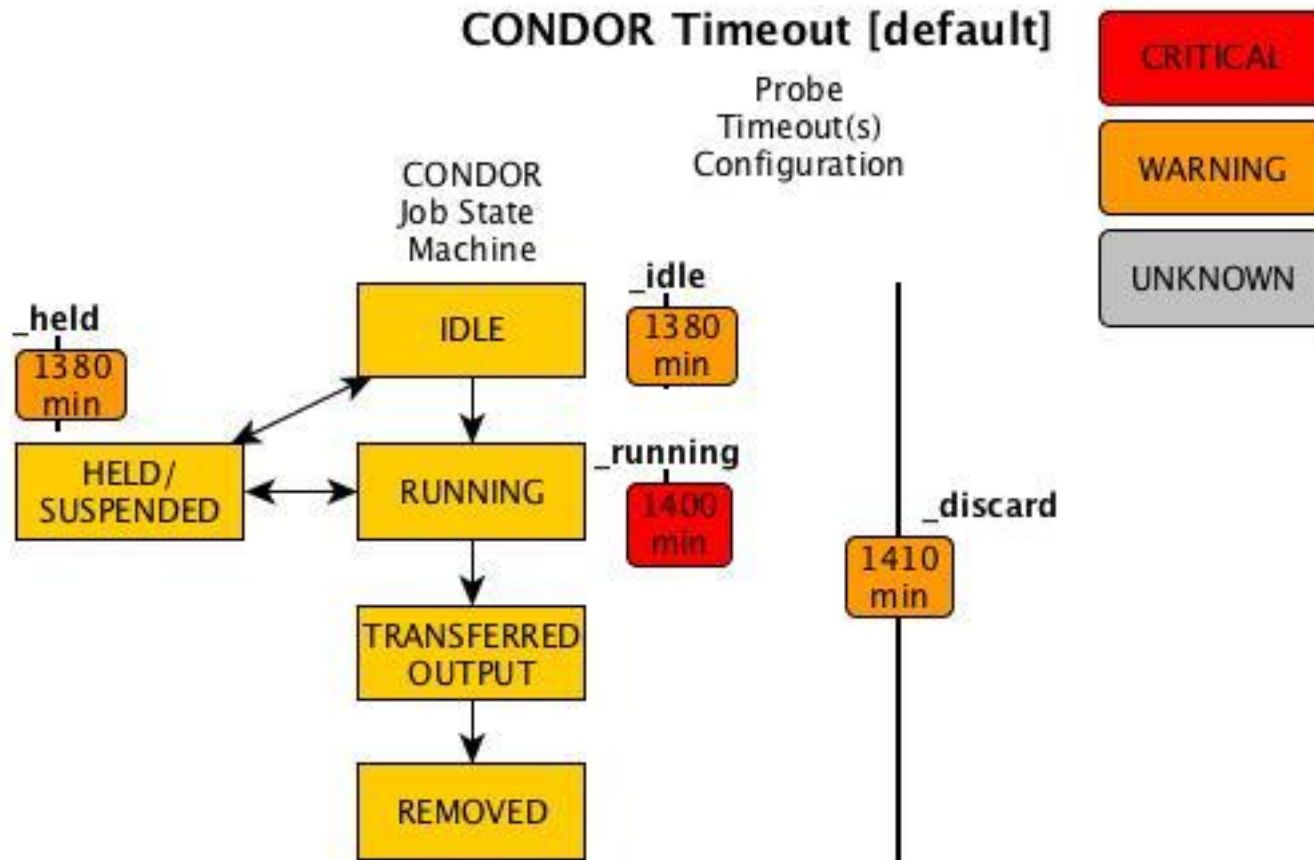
CONDOR Timeout [default]

CRITICAL

WARNING

UNKNOWN

Probe Timeout(s) Configuration

CONDOR Job State Machine

_held
1380 min

HELD/ SUSPENDED

IDLE

_idle
1380 min

RUNNING

_running
1400 min

TRANSFERRED OUTPUT

REMOVED

_discard
1410 min